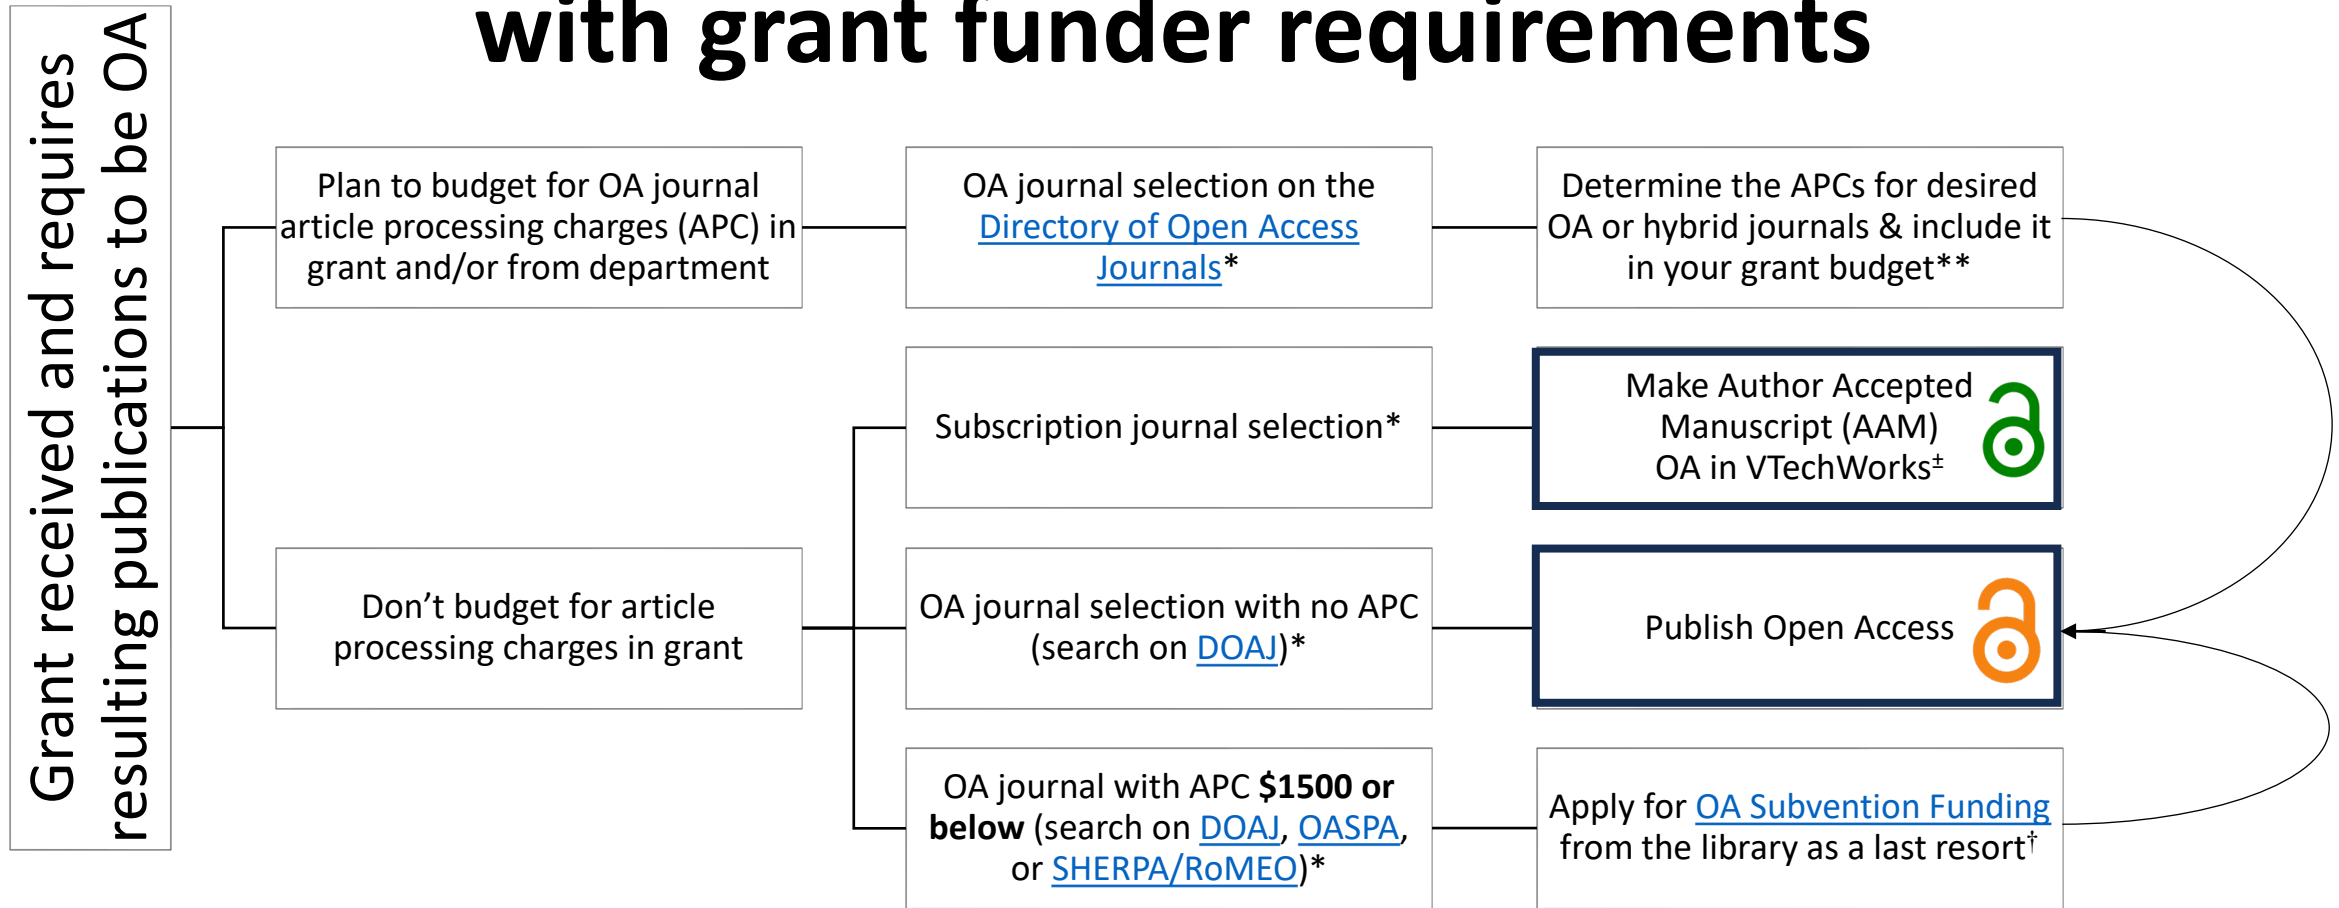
with grant funder requirements

Grant received and requires resulting publications to be OA

Plan to budget for OA journal article processing charges (APC) in grant and/or from department

OA journal selection on the Directory of Open Access Journals*

Determine the APCs for desired OA or hybrid journals & include it in your grant budget**

Subscription journal selection*

Make Author Accepted Manuscript (AAM) OA in VTechWorks±

Don’t budget for article processing charges in grant

OA journal selection with no APC (search on DOAJ)*

Publish Open Access

OA journal with APC **$1500 or below** (search on DOAJ, OASPA, or SHERPA/RoMEO)*

Apply for OA Subvention Funding from the library as a last resort†